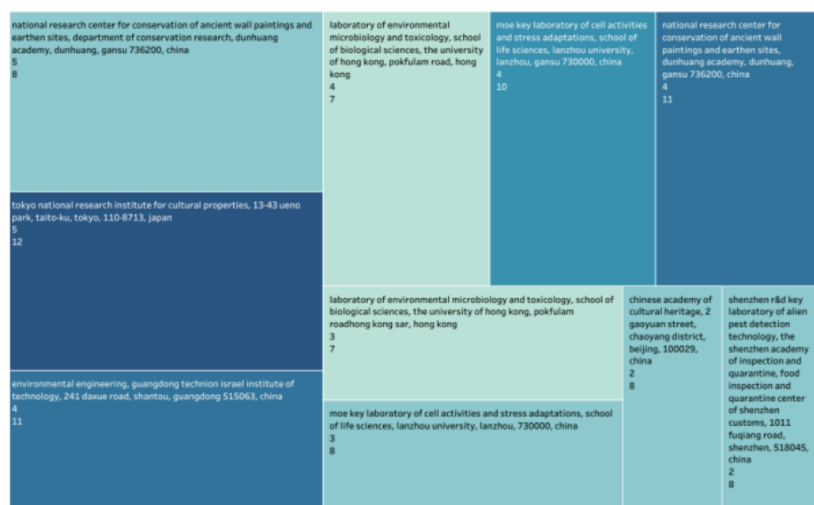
national research center for conservation of ancient wall paintings and earthen sites, department of conservation research, dunhuang academy, dunhuang, gansu 736200, china
5
8

tokyo national research institute for cultural properties, 13-43 ueno park, taito-ku, tokyo, 110-8713, japan
5
12

environmental engineering, guangdong technion israel institute of technology, 241 daxue road, shantou, guangdong 515063, china
4
11

laboratory of environmental microbiology and toxicology, school of biological sciences, the university of hong kong, pokfulam road, hong kong
4
7

moe key laboratory of cell activities and stress adaptations, school of life sciences, lanzhou university, lanzhou, gansu 730000, china
4
10

national research center for conservation of ancient wall paintings and earthen sites, dunhuang academy, dunhuang, gansu 736200, china
4
11

laboratory of environmental microbiology and toxicology, school of biological sciences, the university of hong kong, pokfulam roadhong kong sar, hong kong
3
7

moe key laboratory of cell activities and stress adaptations, school of life sciences, lanzhou university, lanzhou, 730000, china
3
8

chinese academy of cultural heritage, 2 gaoyuan street, chaoyang district, beijing, 100029, china
2
8

shenzhen r&d key laboratory of alien pest detection technology, the shenzhen academy of inspection and quarantine, food inspection and quarantine center of shenzhen customs, 1011 fuqiang road, shenzhen, 518045, china
2
8